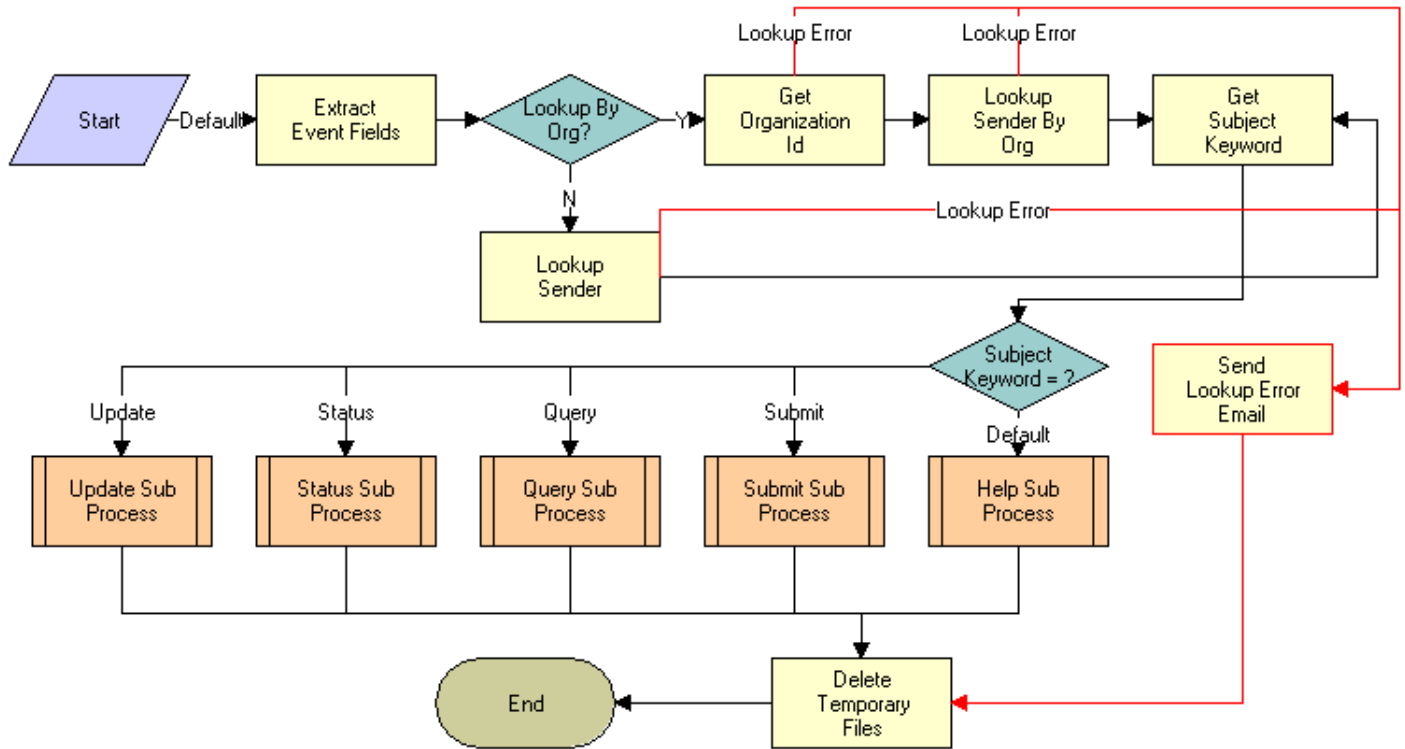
Lookup Error

Lookup Error

Start

Default

Extract Event Fields

Lookup By Org?

Y

Get Organization Id

Lookup Sender By Org

Get Subject Keyword

N

Lookup Error

Lookup Sender

Subject Keyword = ?

Send Lookup Error Email

Update

Status

Query

Submit

Default

Update Sub Process

Status Sub Process

Query Sub Process

Submit Sub Process

Help Sub Process

End

Delete Temporary Files